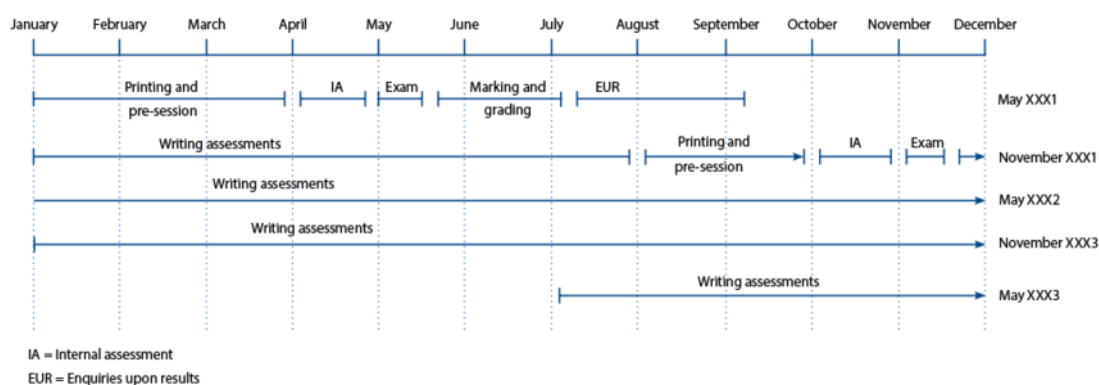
January February March April May June July August September October November December

Printing and pre-session | IA | Exam | Marking and grading | EUR | May XXX1

Writing assessments | Printing and pre-session | IA | Exam | November XXX1

Writing assessments | May XXX2

Writing assessments | November XXX3

Writing assessments | May XXX3

IA = Internal assessment
EUR = Enquiries upon results